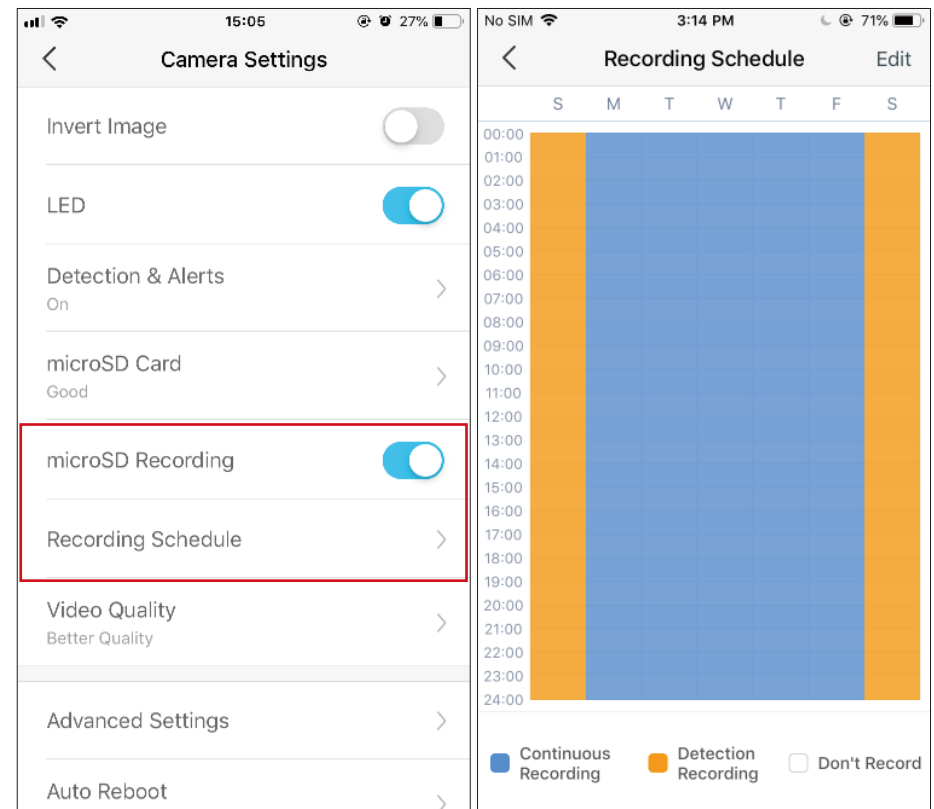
15:05 27%

Camera Settings

Invert Image

LED

Detection & Alerts
On

microSD Card
Good

microSD Recording

Recording Schedule

Video Quality
Better Quality

Advanced Settings

Auto Reboot

No SIM 3:14 PM 71%

Recording Schedule Edit

S M T W T F S

00:00
01:00
02:00
03:00
04:00
05:00
06:00
07:00
08:00
09:00
10:00
11:00
12:00
13:00
14:00
15:00
16:00
17:00
18:00
19:00
20:00
21:00
22:00
23:00
24:00

Continuous Recording
Detection Recording
Don't Record